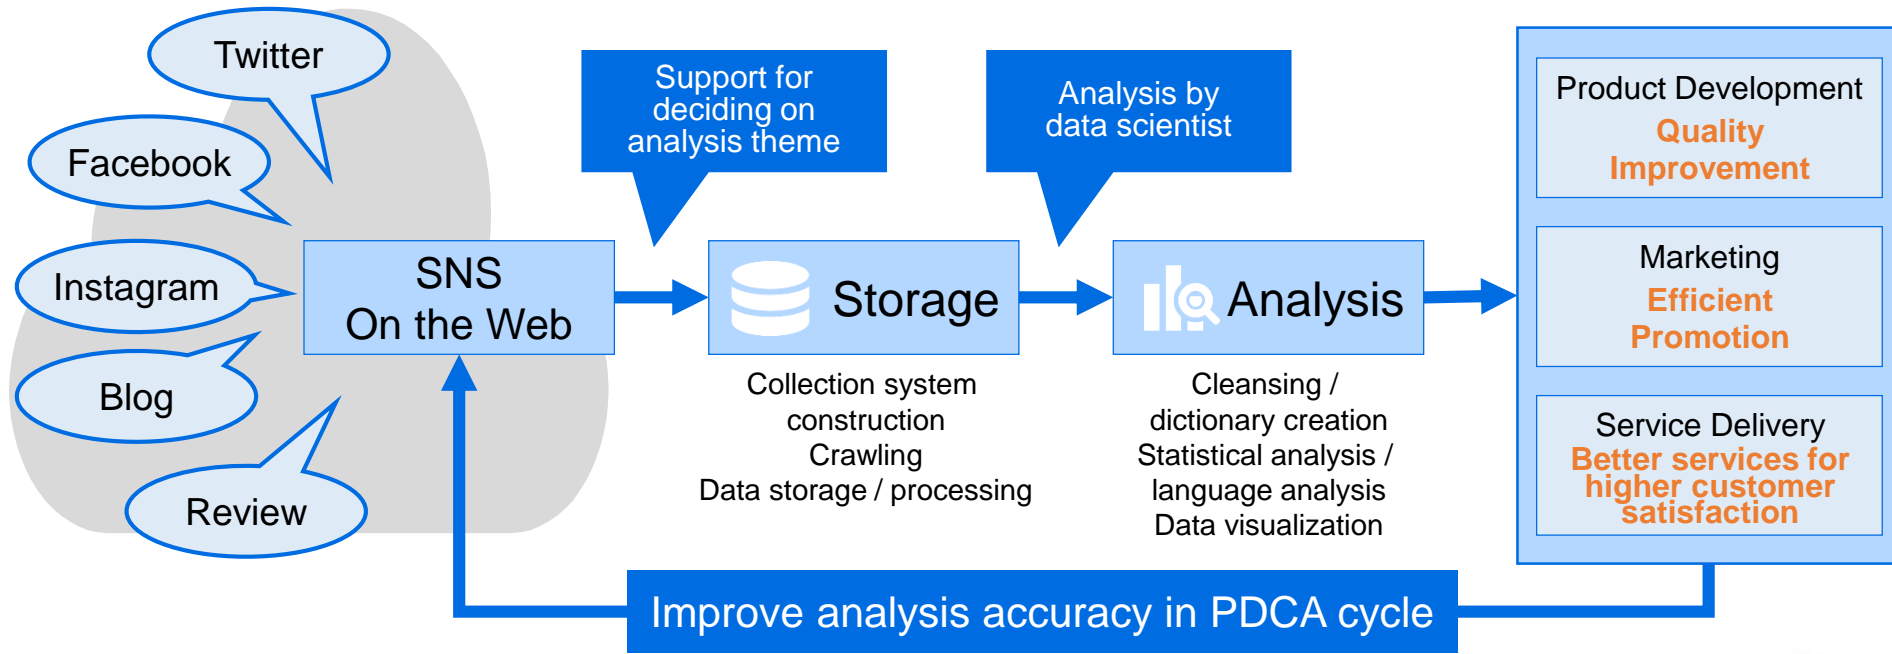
Twitter

Facebook

Instagram

Blog

Review

Support for deciding on analysis theme

Analysis by data scientist

SNS On the Web

Storage

Analysis

Collection system construction
Crawling
Data storage / processing

Cleansing / dictionary creation
Statistical analysis / language analysis
Data visualization

Product Development
Quality Improvement

Marketing
Efficient Promotion

Service Delivery
Better services for higher customer satisfaction

Improve analysis accuracy in PDCA cycle